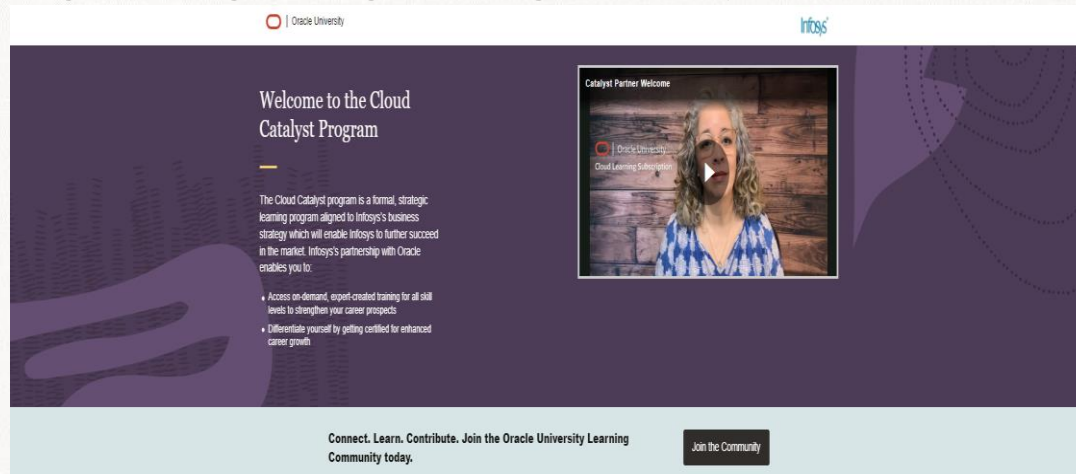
Oracle University

Infosys

Welcome to the Cloud Catalyst Program

The Cloud Catalyst program is a formal, strategic learning program aligned to Infosys's business strategy which will enable Infosys to further succeed in the market. Infosys's partnership with Oracle enables you to:

- Access on-demand, expert-created training for all skill levels to strengthen your career prospects
- Differentiate yourself by getting certified for enhanced career growth

Catalyst Partner Welcome

Oracle University

Cloud Learning Subscription

Connect. Learn. Contribute. Join the Oracle University Learning Community today.

Join the Community